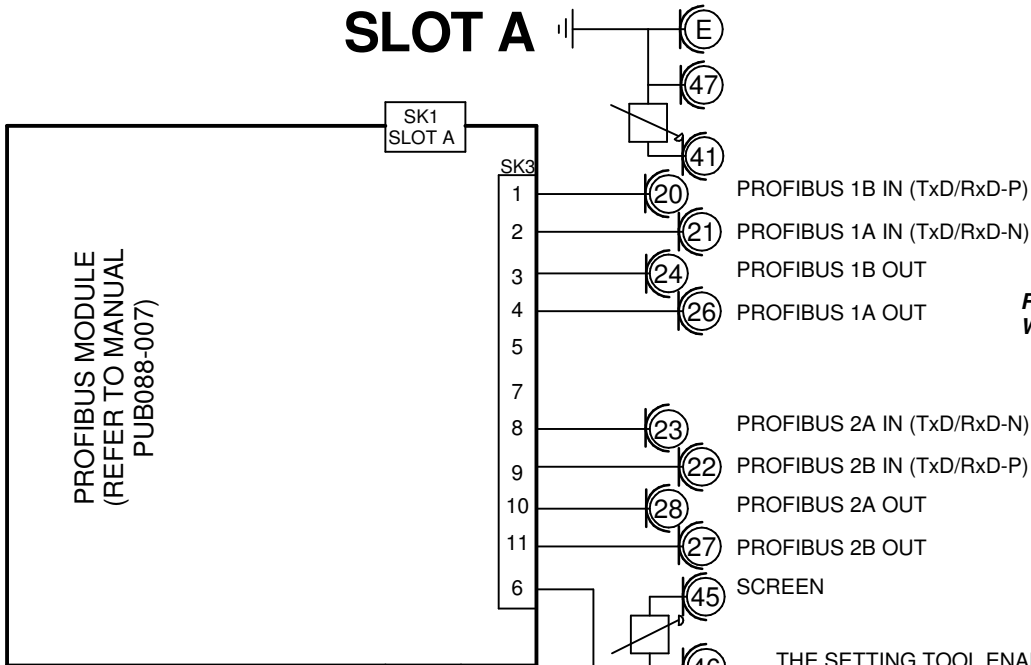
SLOT A

E

47

41

SK1
SLOT A

SK3

PROFIBUS MODULE
(REFER TO MANUAL
PUB088-007)

1
2
3
4
5
7
8
9
10
11
6

20 PROFIBUS 1B IN (TxD/RxD-P)
21 PROFIBUS 1A IN (TxD/RxD-N)
24 PROFIBUS 1B OUT
26 PROFIBUS 1A OUT

23 PROFIBUS 2A IN (TxD/RxD-N)
22 PROFIBUS 2B IN (TxD/RxD-P)
28 PROFIBUS 2A OUT
27 PROFIBUS 2B OUT
45 SCREEN

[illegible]

F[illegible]
W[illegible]

THE SETTING TOOL ENA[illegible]